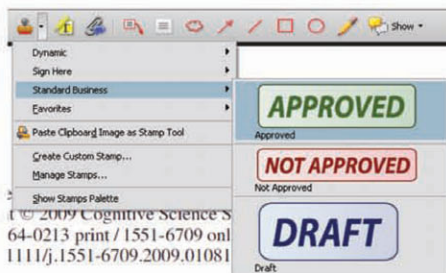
Show

Dynamic
Sign Here
Standard Business
Favorites
Paste Clipboard Image as Stamp Tool
Create Custom Stamp...
Manage Stamps...
Show Stamps Palette

APPROVED
Approved
NOT APPROVED
Not Approved
DRAFT
Draft

t © 2009 Cognitive Science S
64-0213 print / 1551-6709 onl
1111/j.1551-6709.2009.01081